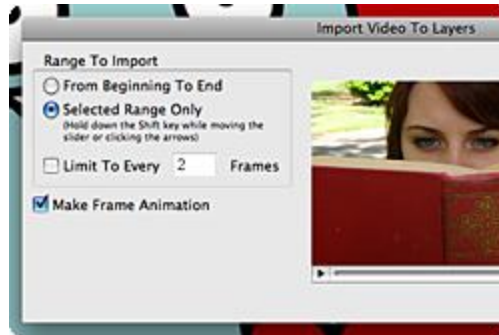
Import Video To Layers

Range To Import

From Beginning To End

Selected Range Only
(Hold down the Shift key while moving the slider or clicking the arrows)

Limit To Every 2 Frames

Make Frame Animation